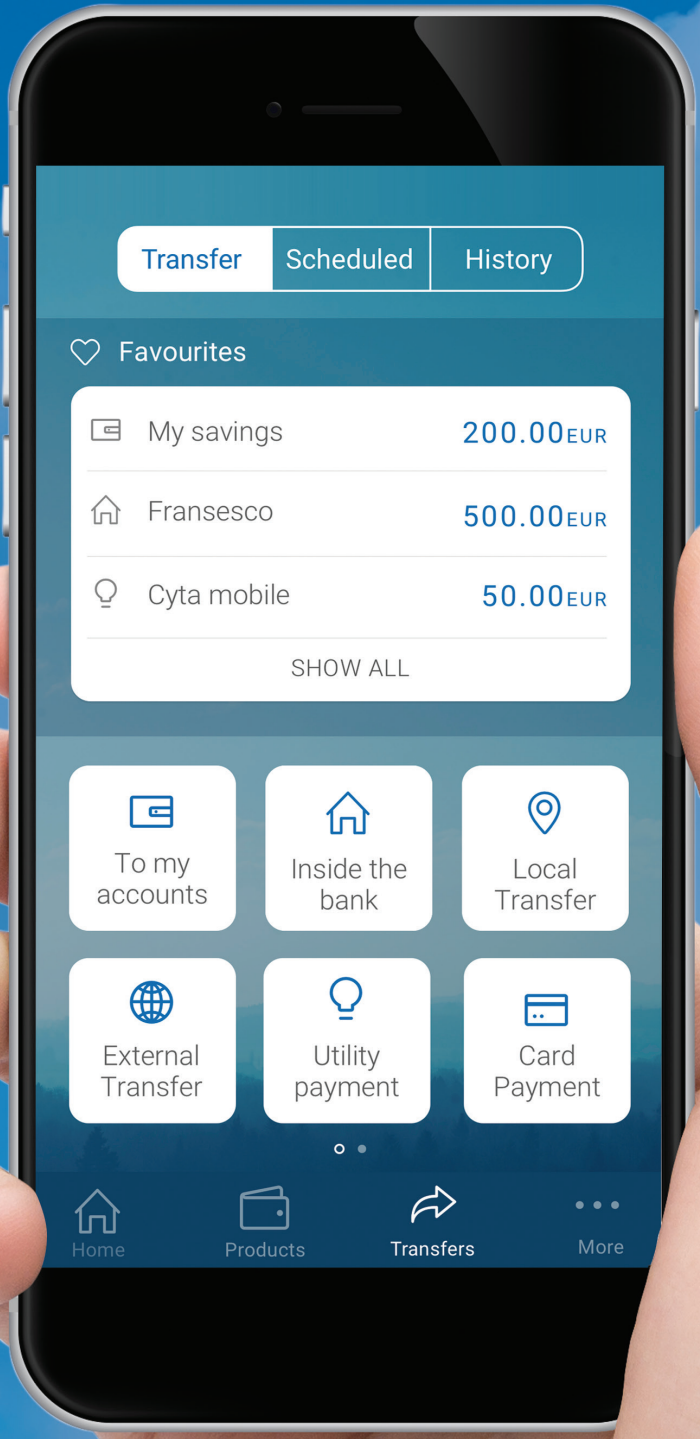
Transfer Scheduled History

Favourites

My savings 200.00EUR

Fransesco 500.00EUR

Cyta mobile 50.00EUR

SHOW ALL

To my accounts

Inside the bank

Local Transfer

External Transfer

Utility payment

Card Payment

Home Products Transfers More